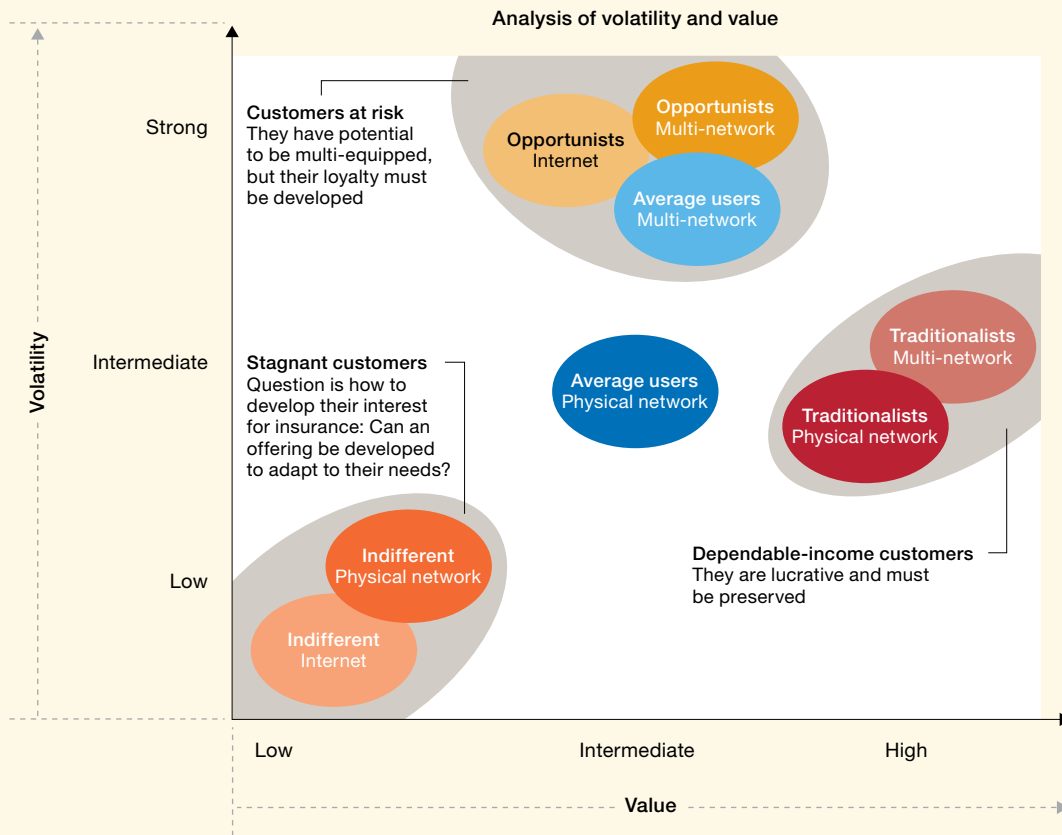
Analysis of volatility and value

Volatility

Strong

Intermediate

Low

Customers at risk
They have potential to be multi-equipped, but their loyalty must be developed

Opportunists
Internet

Opportunists
Multi-network

Average users
Multi-network

Stagnant customers
Question is how to develop their interest for insurance: Can an offering be developed to adapt to their needs?

Average users
Physical network

Traditionalists
Multi-network

Traditionalists
Physical network

Indifferent
Physical network

Indifferent
Internet

Dependable-income customers
They are lucrative and must be preserved

Low

Intermediate

High

Value